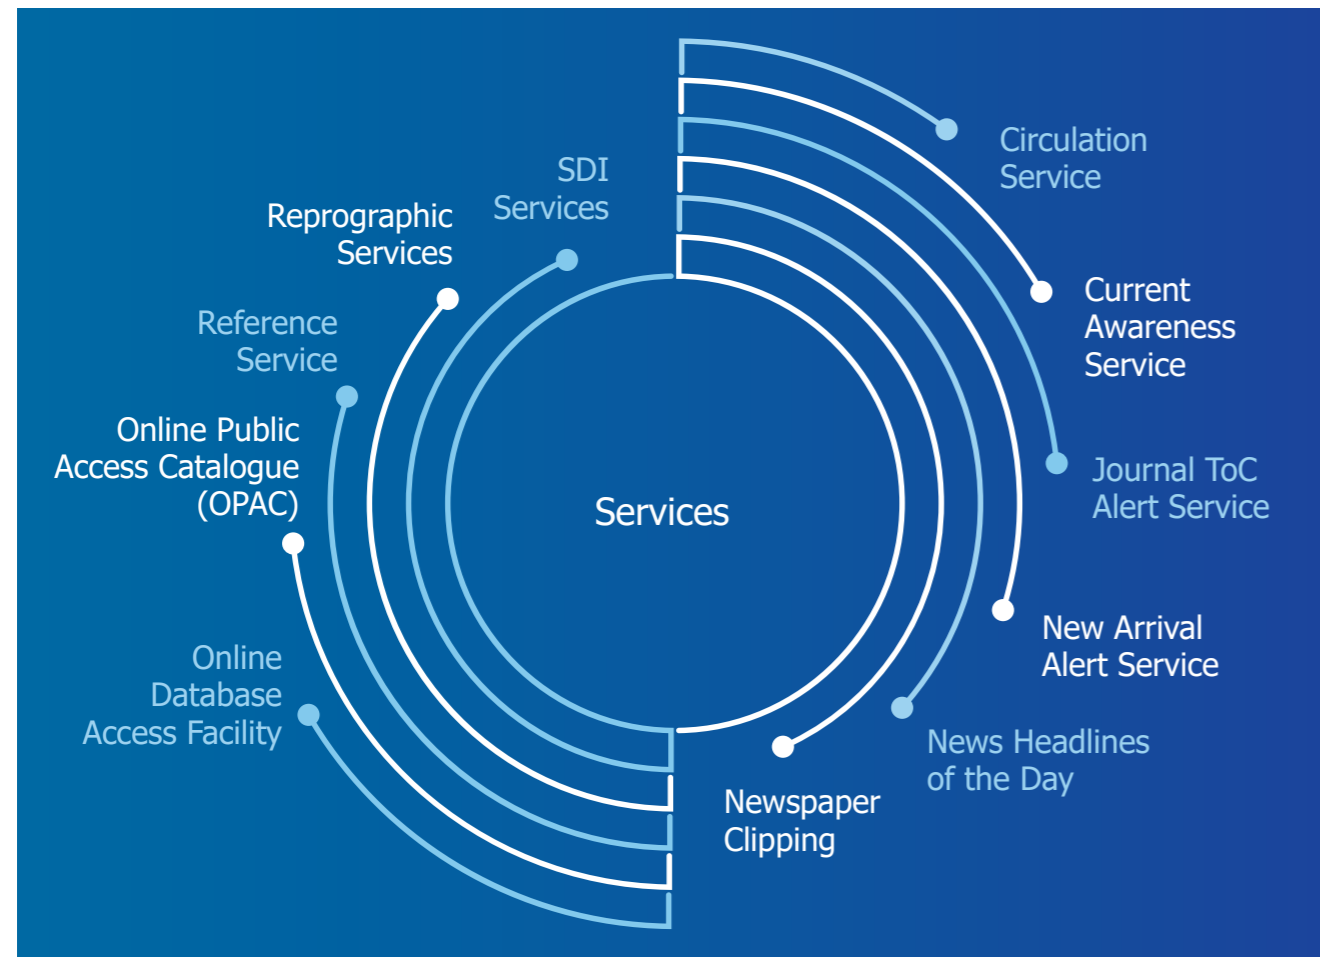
Services

Circulation Service

Current Awareness Service

Journal ToC Alert Service

New Arrival Alert Service

News Headlines of the Day

Newspaper Clipping

SDI Services

Reprographic Services

Reference Service

Online Public Access Catalogue (OPAC)

Online Database Access Facility